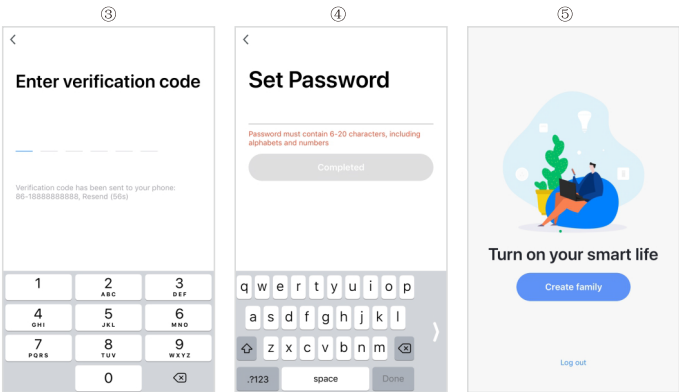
③

<

Enter verification code

Verification code has been sent to your phone: 86-18888888888, Resend (56s)

| 1 | 2 ABC | 3 DEF |
|---|---|---|
| 4 GHI | 5 JKL | 6 MNO |
| 7 PQRS | 8 TUV | 9 WXYZ |
| | 0 | ⌫ |

④

<

Set Password

Password must contain 6-20 characters, including alphabets and numbers

Completed

q w e r t y u i o p
a s d f g h j k l
⇧ z x c v b n m ⌫
.?123 space Done

⑤

Turn on your smart life

Create family

Log out